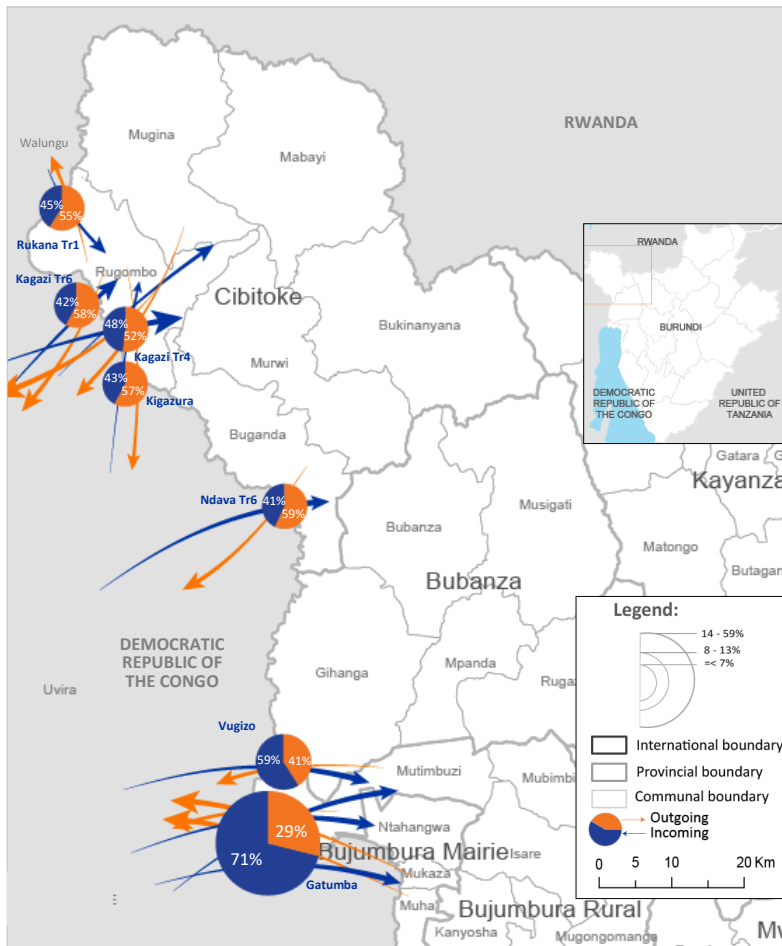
RWANDA

Walungu

Mugina

Mabayi

45%
55%
Rukana Tr1

Kagazi Tr6
42%
58%

Rugombo

48%
52%
Kagazi Tr4

43%
57%
Kigazura

Cibitoke

Bukinanyana

Murwi

Buganda

RWANDA
BURUNDI
DEMOCRATIC REPUBLIC OF THE CONGO
UNITED REPUBLIC OF TANZANIA

Gatara

Kayanza

Ndava Tr6
41%
59%

Bubanza

Musigati

Matongo

Butaganza

Bubanza

DEMOCRATIC REPUBLIC OF THE CONGO

Uvira

Gihanga

Mpanda

Ruga

Legend:
14 - 59%
8 - 13%
=< 7%

International boundary
Provincial boundary
Communal boundary
Outgoing
Incoming

0 5 10 20 Km

Vugizo
59%
41%

Mutimbuzi

Mubimbi

Ntahangwa

29%
71%

Bujumbura Mairie

Isare

Gatumba

Mukaza

Muha

Bujumbura Rural

Kanyosha

Mugongomanga